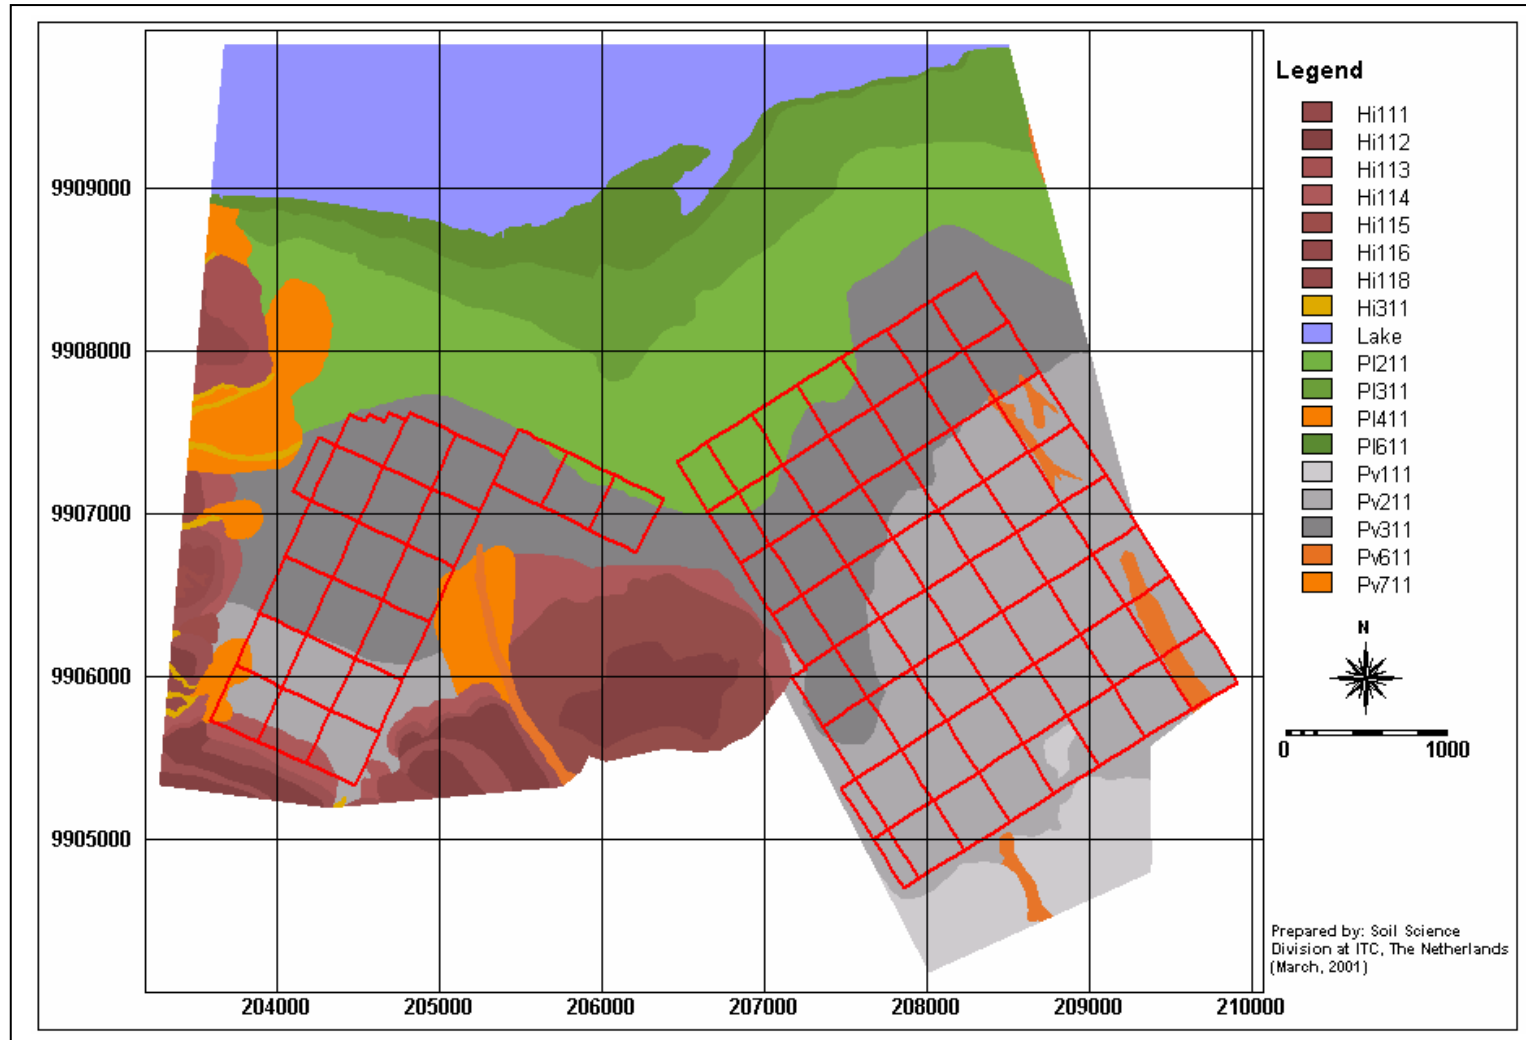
9909000
9908000
9907000
9906000
9905000

204000
205000
206000
207000
208000
209000
210000

Legend

Hi111
Hi112
Hi113
Hi114
Hi115
Hi116
Hi118
Hi311
Lake
Pl211
Pl311
Pl411
Pl611
Pv111
Pv211
Pv311
Pv611
Pv711

N

0
1000

Prepared by: Soil Science Division at ITC, The Netherlands (March, 2001)